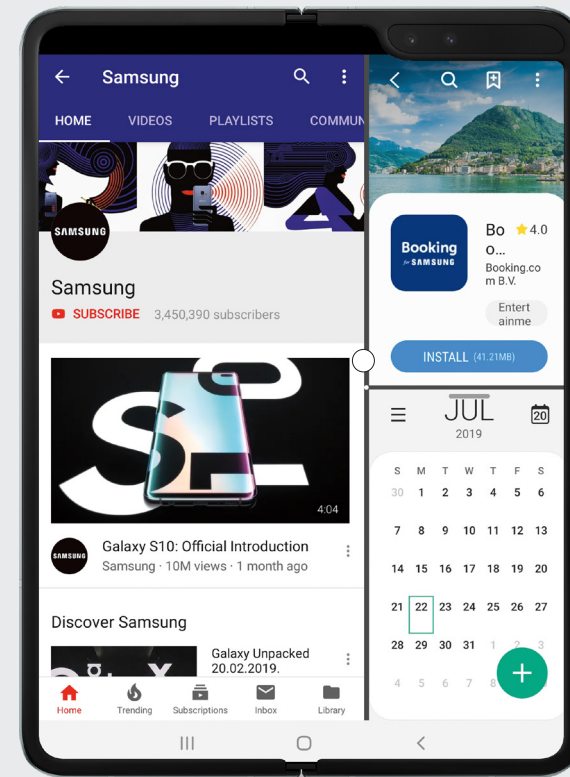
Samsung

HOME VIDEOS PLAYLISTS COMMUN

SAMSUNG

Samsung

SUBSCRIBE 3,450,390 subscribers

4:04

SAMSUNG

Galaxy S10: Official Introduction

Samsung · 10M views · 1 month ago

Discover Samsung

Galaxy Unpacked 20.02.2019.

Home Trending Subscriptions Inbox Library

Booking for SAMSUNG

Bo o...

★4.0

Booking.com B.V.

Entertainme

INSTALL (41.21MB)

JUL 2019

20

| S | M | T | W | T | F | S |
|---|---|---|---|---|---|---|
| 30 | 1 | 2 | 3 | 4 | 5 | 6 |
| 7 | 8 | 9 | 10 | 11 | 12 | 13 |
| 14 | 15 | 16 | 17 | 18 | 19 | 20 |
| 21 | 22 | 23 | 24 | 25 | 26 | 27 |
| 28 | 29 | 30 | 31 | 1 | 2 | 3 |
| 4 | 5 | 6 | 7 | 8 | | |